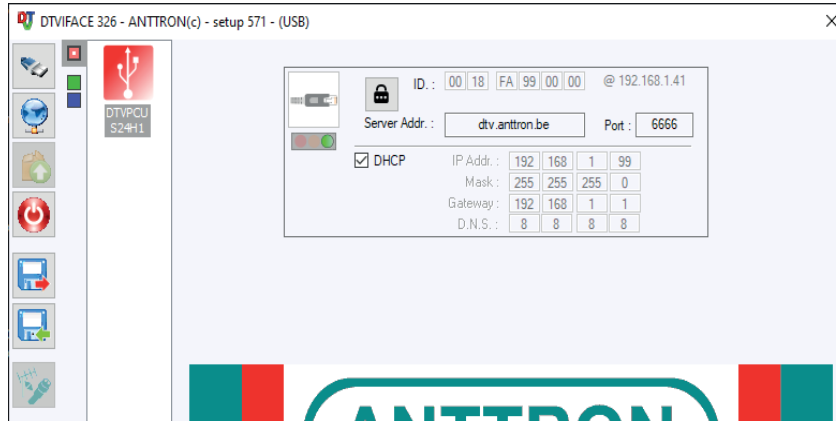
DT DTVIFACE 326 - ANTTRON(c) - setup 571 - (USB)

×

DTVPCU S24H1

ID. : 00 18 FA 99 00 00 @ 192.168.1.41

Server Addr. : dtv.anttron.be Port : 6666

DHCP

| IP Addr. : | 192 | 168 | 1 | 99 |
|---|---|---|---|---|
| Mask : | 255 | 255 | 255 | 0 |
| Gateway : | 192 | 168 | 1 | 1 |
| D.N.S. : | 8 | 8 | 8 | 8 |

ANTTRON